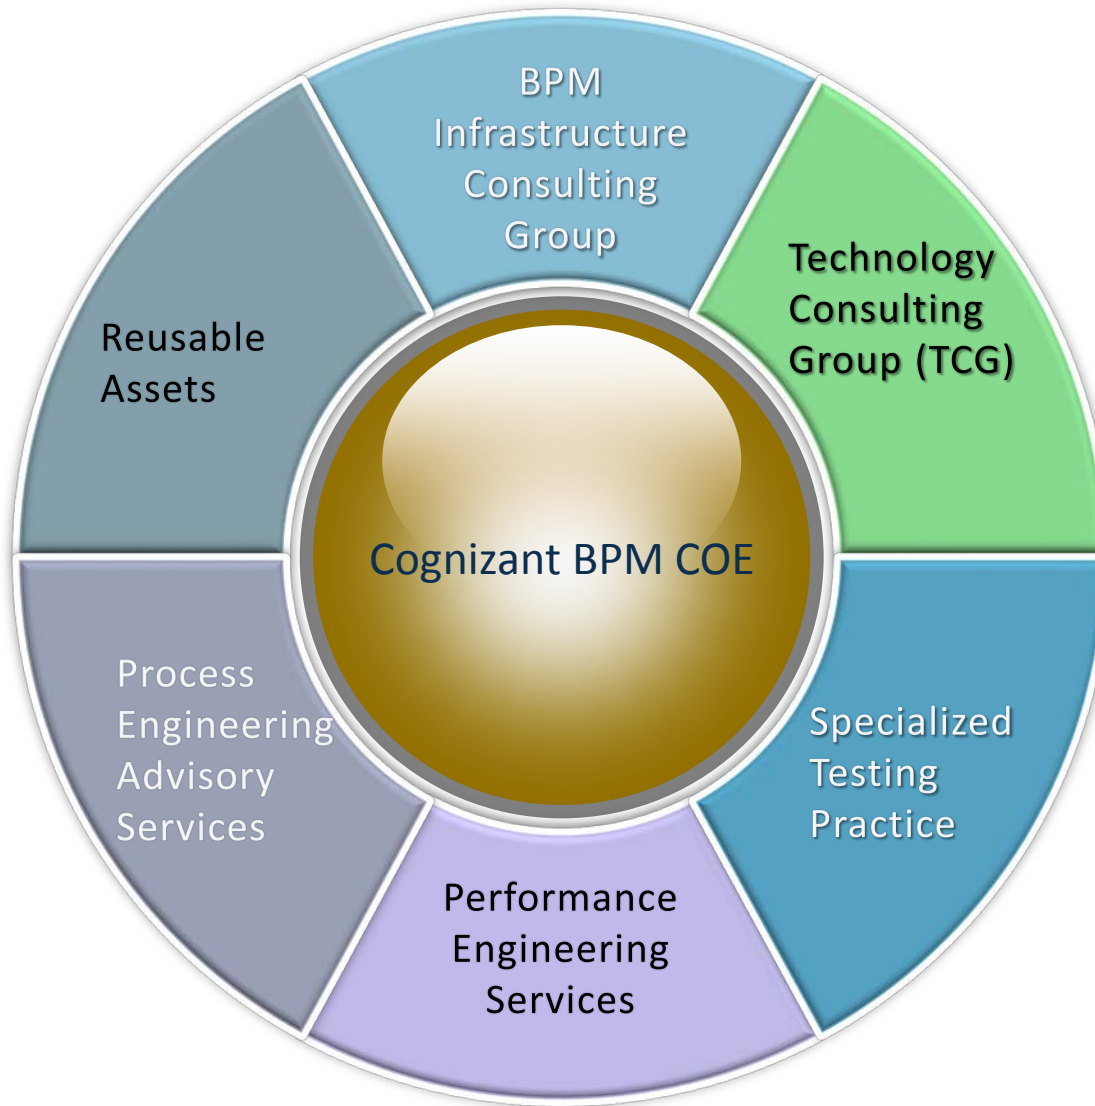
BPM Infrastructure Consulting Group

Technology Consulting Group (TCG)

Reusable Assets

Cognizant BPM COE

Process Engineering Advisory Services

Specialized Testing Practice

Performance Engineering Services